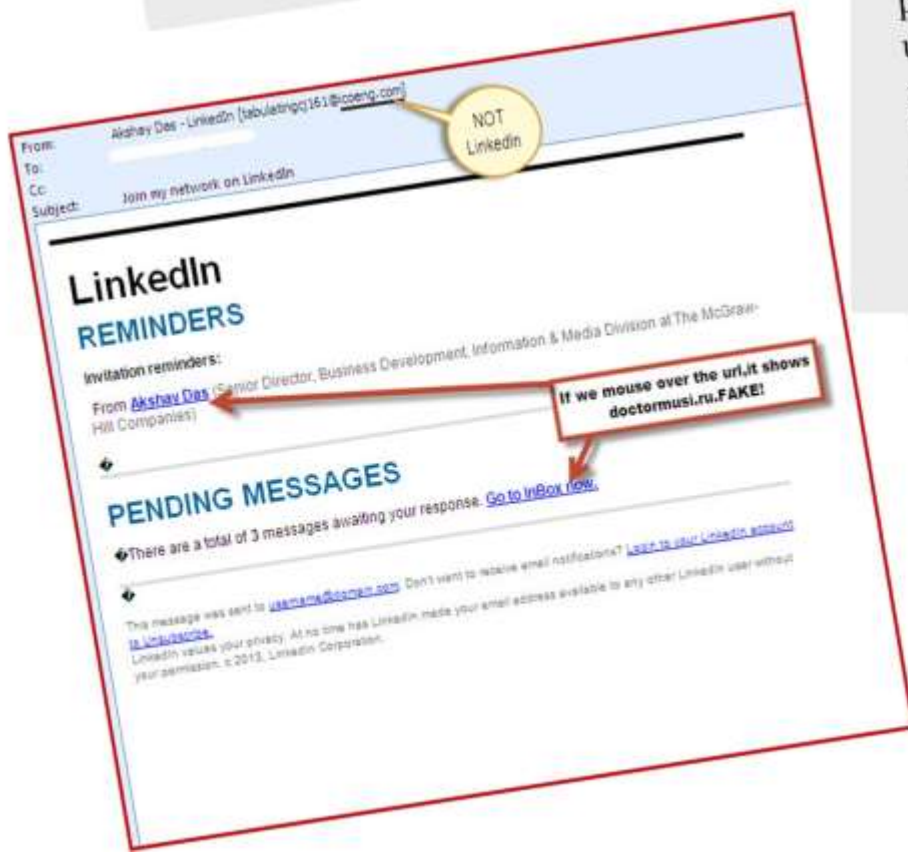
From: Akshay Das - LinkedIn [tabulatingcj161@icoeng.com]
To:
Cc:
Subject: Join my network on LinkedIn

NOT LinkedIn

LinkedIn

REMINDERS

Invitation reminders:

From Akshay Das (Senior Director, Business Development, Information & Media Division at The McGraw-Hill Companies)

If we mouse over the url,it shows doctormusi.ru.FAKE!

�

PENDING MESSAGES

�There are a total of 3 messages awaiting your response. Go to InBox now.

�

This message was sent to username@domain.com. Don't want to receive email notifications? Login to your LinkedIn account to Unsubscribe.
LinkedIn values your privacy. At no time has LinkedIn made your email address available to any other LinkedIn user without your permission. © 2013, LinkedIn Corporation.

p
u